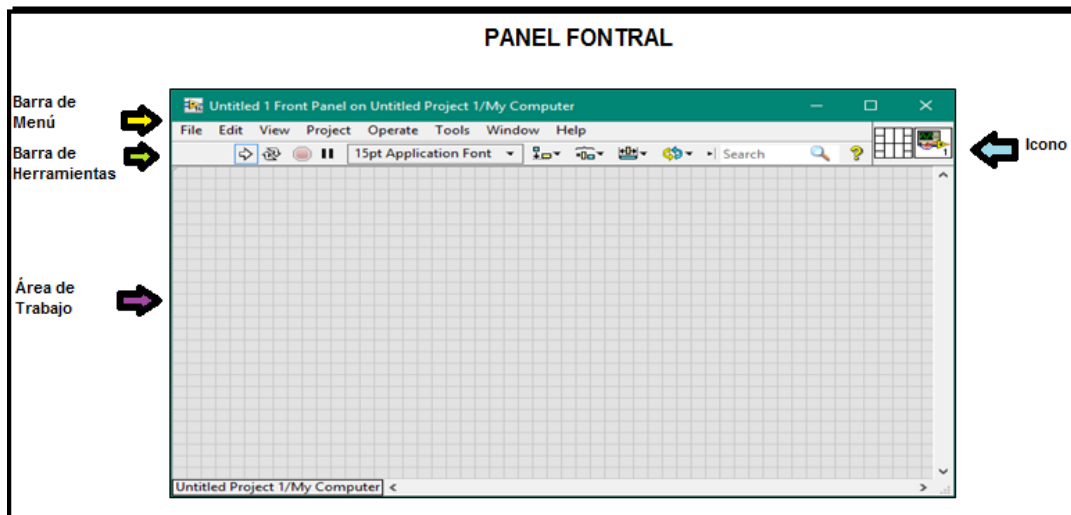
PANEL FONTRAL

Barra de Menú

Barra de Herramientas

Área de Trabajo

Icono

Untitled 1 Front Panel on Untitled Project 1/My Computer

File Edit View Project Operate Tools Window Help

15pt Application Font

Search

Untitled Project 1/My Computer